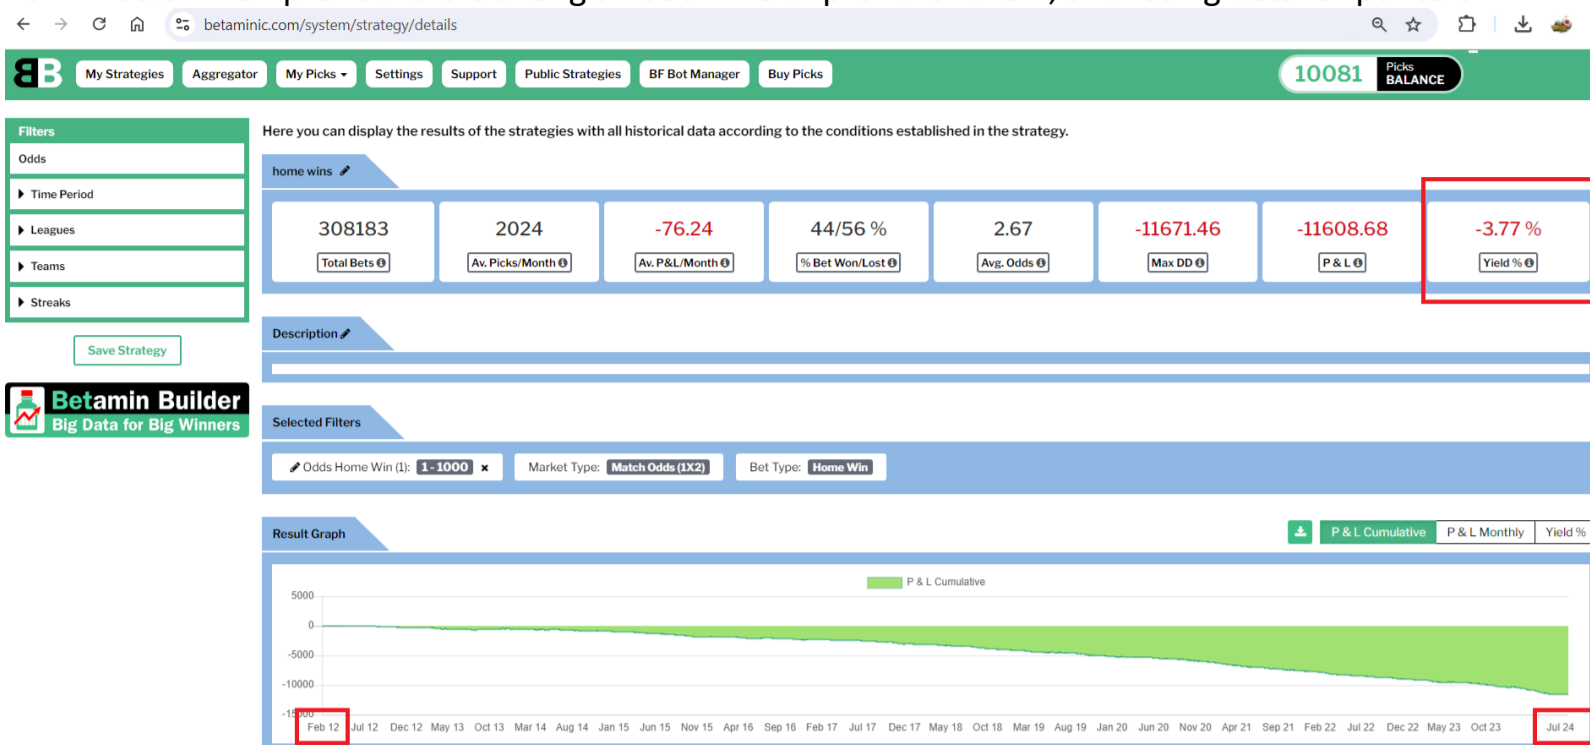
betaminic.com/system/strategy/details

My Strategies Aggregator My Picks Settings Support Public Strategies BF Bot Manager Buy Picks

10081 Picks BALANCE

Filters
Odds
Time Period
Leagues
Teams
Streaks

Save Strategy

Betamin Builder
Big Data for Big Winners

Here you can display the results of the strategies with all historical data according to the conditions established in the strategy.

home wins

| 308183 | 2024 | -76.24 | 44/56 % | 2.67 | -11671.46 | -11608.68 | -3.77 % |
|---|---|---|---|---|---|---|---|
| Total Bets | Av. Picks/Month | Av. P&L/Month | % Bet Won/Lost | Avg. Odds | Max DD | P & L | Yield % |

Description

Selected Filters

Odds Home Win (1): 1 - 1000 ×   Market Type: Match Odds (1X2)   Bet Type: Home Win

Result Graph

P & L Cumulative   P & L Monthly   Yield %

P & L Cumulative

5000
0
-5000
-10000
-15000

Feb 12 Jul 12 Dec 12 May 13 Oct 13 Mar 14 Aug 14 Jan 15 Jun 15 Nov 15 Apr 16 Sep 16 Feb 17 Jul 17 Dec 17 May 18 Oct 18 Mar 19 Aug 19 Jan 20 Jun 20 Nov 20 Apr 21 Sep 21 Feb 22 Jul 22 Dec 22 May 23 Oct 23 Jul 24